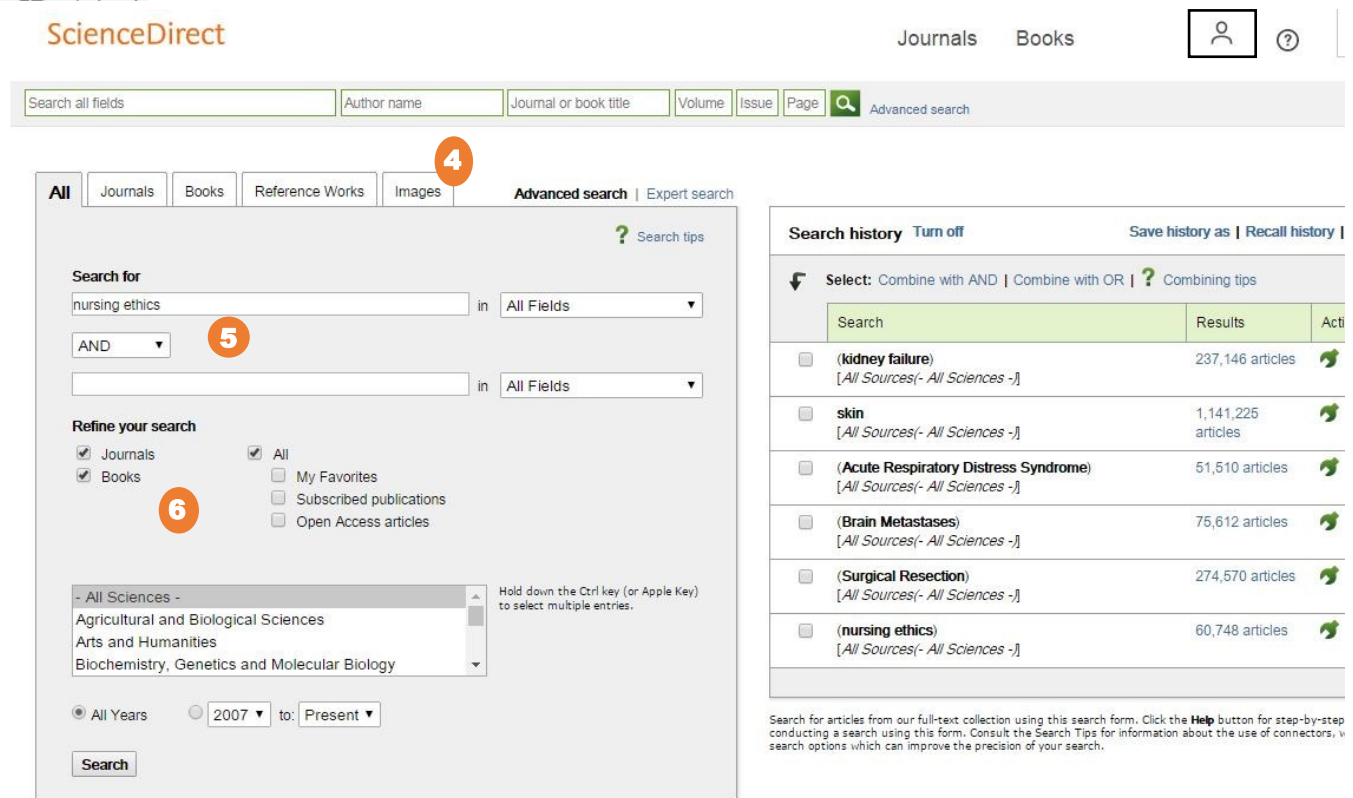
ScienceDirect

Journals Books

?

Search all fields | Author name | Journal or book title | Volume | Issue | Page | Advanced search

4

All | Journals | Books | Reference Works | Images

Advanced search | Expert search

? Search tips

Search for

nursing ethics in All Fields

5

AND

in All Fields

Refine your search

Journals
Books

All
My Favorites
Subscribed publications
Open Access articles

6

- All Sciences -
Agricultural and Biological Sciences
Arts and Humanities
Biochemistry, Genetics and Molecular Biology

Hold down the Ctrl key (or Apple Key) to select multiple entries.

All Years  2007 to: Present

Search

Search history Turn off

Save history as | Recall history |

Select: Combine with AND | Combine with OR | ? Combining tips

| | Search | Results | Acti |
|---|---|---|---|
| | (kidney failure) [All Sources(- All Sciences -)] | 237,146 articles | |
| | skin [All Sources(- All Sciences -)] | 1,141,225 articles | |
| | (Acute Respiratory Distress Syndrome) [All Sources(- All Sciences -)] | 51,510 articles | |
| | (Brain Metastases) [All Sources(- All Sciences -)] | 75,612 articles | |
| | (Surgical Resection) [All Sources(- All Sciences -)] | 274,570 articles | |
| | (nursing ethics) [All Sources(- All Sciences -)] | 60,748 articles | |

Search for articles from our full-text collection using this search form. Click the Help button for step-by-step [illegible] conducting a search using this form. Consult the Search Tips for information about the use of connectors, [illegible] search options which can improve the precision of your search.